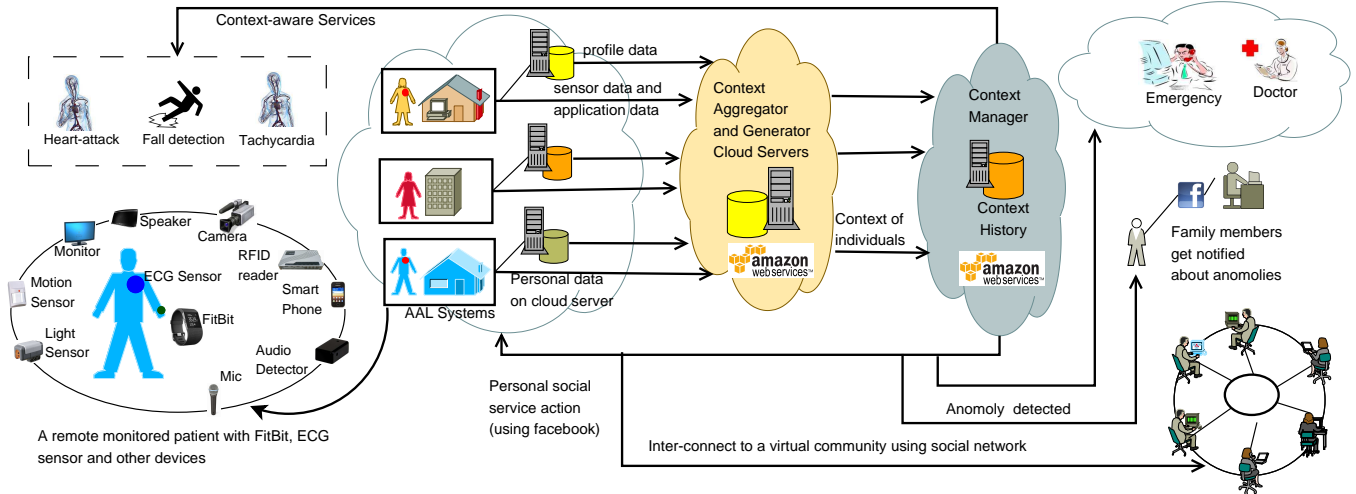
Context-aware Services

Heart-attack
Fall detection
Tachycardia

Monitor
Speaker
Camera
RFID reader
Motion Sensor
ECG Sensor
Smart Phone
FitBit
Light Sensor
Audio Detector
Mic

A remote monitored patient with FitBit, ECG sensor and other devices

profile data
sensor data and application data
AAL Systems
Personal data on cloud server

Context Aggregator and Generator Cloud Servers
amazon web services

Context of individuals

Context Manager
Context History
amazon web services

Emergency
Doctor

Family members get notified about anomolies

Personal social service action (using facebook)

Anomoly detected

Inter-connect to a virtual community using social network